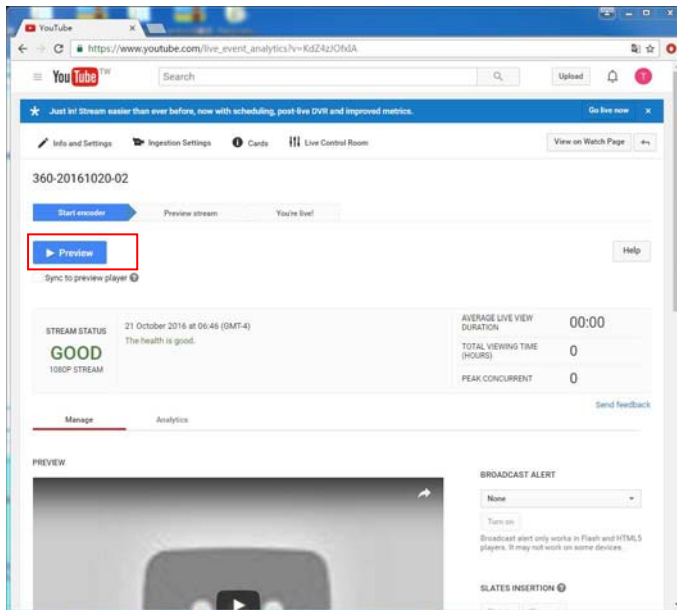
YouTube ×

https://www.youtube.com/live_event_analytics?v=KdZ4zJOfxlA

YouTube TW

Search

Upload

T

Just in! Stream easier than ever before, now with scheduling, post-live DVR and improved metrics.

Go live now ×

Info and Settings Ingestion Settings Cards Live Control Room

View on Watch Page

360-20161020-02

Start encoder Preview stream You're live!

▶ Preview

Help

Sync to preview player

STREAM STATUS

GOOD

1080P STREAM

21 October 2016 at 06:46 (GMT-4)

The health is good.

AVERAGE LIVE VIEW DURATION 00:00

TOTAL VIEWING TIME (HOURS) 0

PEAK CONCURRENT 0

Send feedback

Manage Analytics

PREVIEW

BROADCAST ALERT

None

Turn on

Broadcast alert only works in Flash and HTML5 players. It may not work on some devices.

SLATES INSERTION